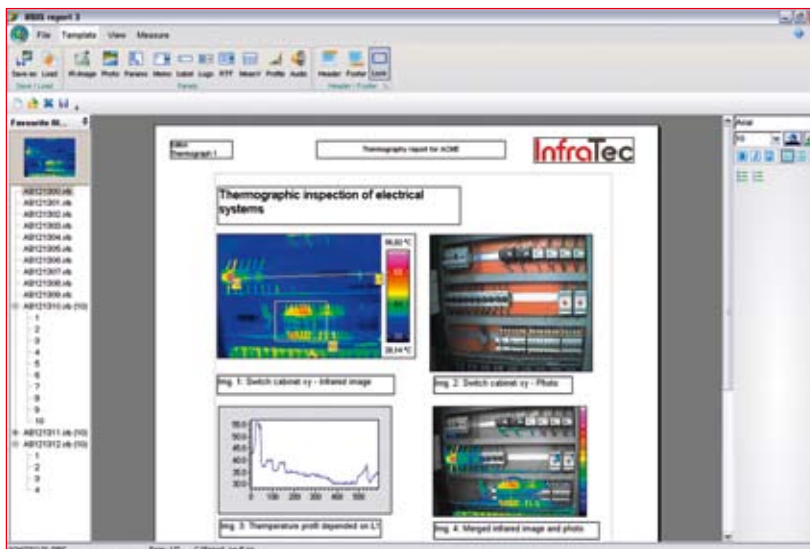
IRBIS report 3

File Template View Measure

Save as Load IR-Image Photo Params Memo Label Logo RTF Insert Profile Audio Header Footer Lock

Save / Load Panels Header / Footer

Favourite fil...

AB121000.irb
AB121001.irb
AB121002.irb
AB121003.irb
AB121004.irb
AB121005.irb
AB121006.irb
AB121007.irb
AB121008.irb
AB121009.irb
AB121010.irb (10)
1
2
3
4
5
6
7
8
9
10
AB121011.irb (10)
AB121012.irb (10)
1
2
3
4

IRBIS Thermograph 1

Thermography report for ACME

InfraTec

Thermographic inspection of electrical systems

56,82 °C

28,54 °C

Img. 1: Switch cabinet xy - infrared image

Img. 2: Switch cabinet xy - Photo

55.0
50.0
45.0
40.0
35.0
30.0
0 100 200 300 400 500

Img. 3: Temperature profil depended on L1

Img. 4: Merged infrared image and photo

Arial

10

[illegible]